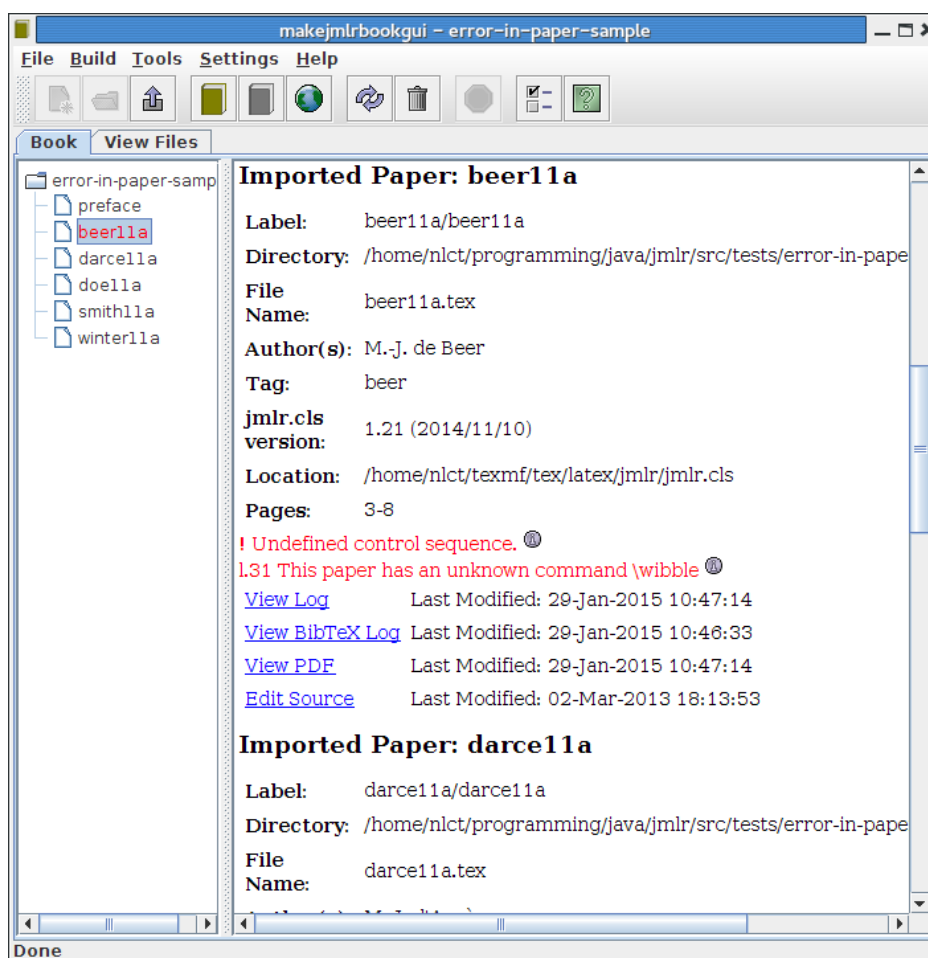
makejmlrbookgui – error-in-paper-sample

File Build Tools Settings Help

Book View Files

error-in-paper-samp
preface
beer11a
darce11a
doe11a
smith11a
winter11a

Imported Paper: beer11a

Label: beer11a/beer11a

Directory: /home/nlct/programming/java/jmlr/src/tests/error-in-pape

File Name: beer11a.tex

Author(s): M.-J. de Beer

Tag: beer

jmlr.cls version: 1.21 (2014/11/10)

Location: /home/nlct/texmf/tex/latex/jmlr/jmlr.cls

Pages: 3-8

! Undefined control sequence.

l.31 This paper has an unknown command \wibble

View Log Last Modified: 29-Jan-2015 10:47:14

View BibTeX Log Last Modified: 29-Jan-2015 10:46:33

View PDF Last Modified: 29-Jan-2015 10:47:14

Edit Source Last Modified: 02-Mar-2013 18:13:53

Imported Paper: darce11a

Label: darce11a/darce11a

Directory: /home/nlct/programming/java/jmlr/src/tests/error-in-pape

File Name: darce11a.tex

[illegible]

Done